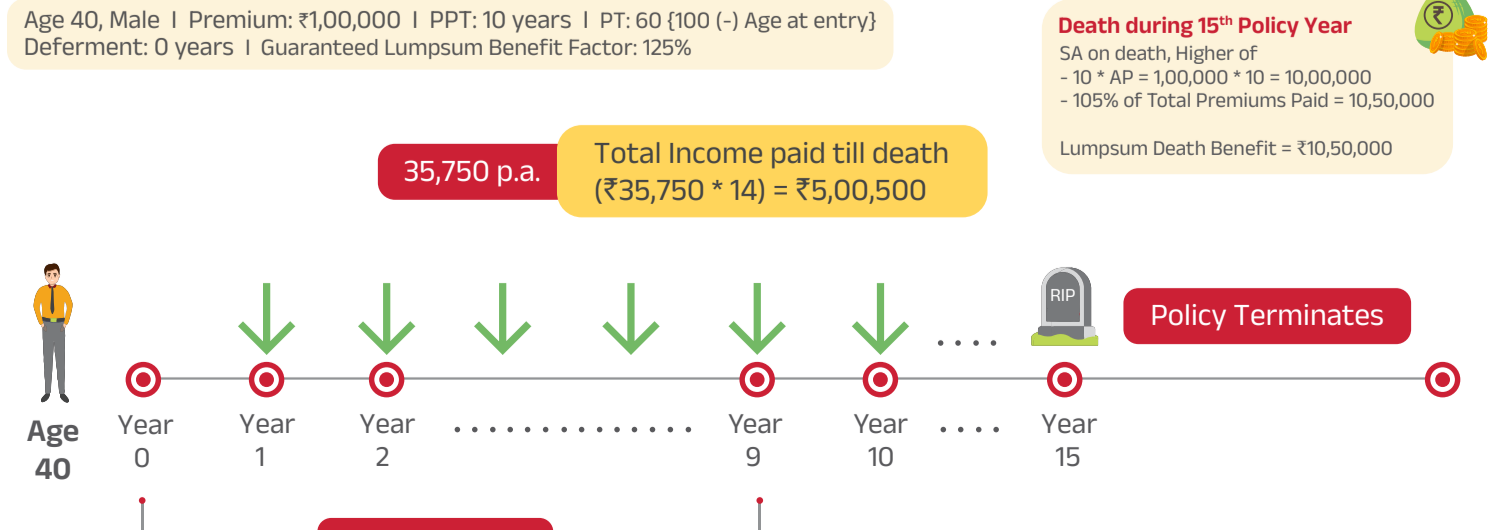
Age 40, Male I Premium: ₹1,00,000 I PPT: 10 years I PT: 60 {100 (-) Age at entry}
Deferment: 0 years I Guaranteed Lumpsum Benefit Factor: 125%

Death during 15$^{th}$ Policy Year
SA on death, Higher of
- 10 * AP = 1,00,000 * 10 = 10,00,000
- 105% of Total Premiums Paid = 10,50,000

Lumpsum Death Benefit = ₹10,50,000

35,750 p.a.

Total Income paid till death
(₹35,750 * 14) = ₹5,00,500

RIP

Policy Terminates

Age 40

Year 0

Year 1

Year 2

Year 9

Year 10

Year 15